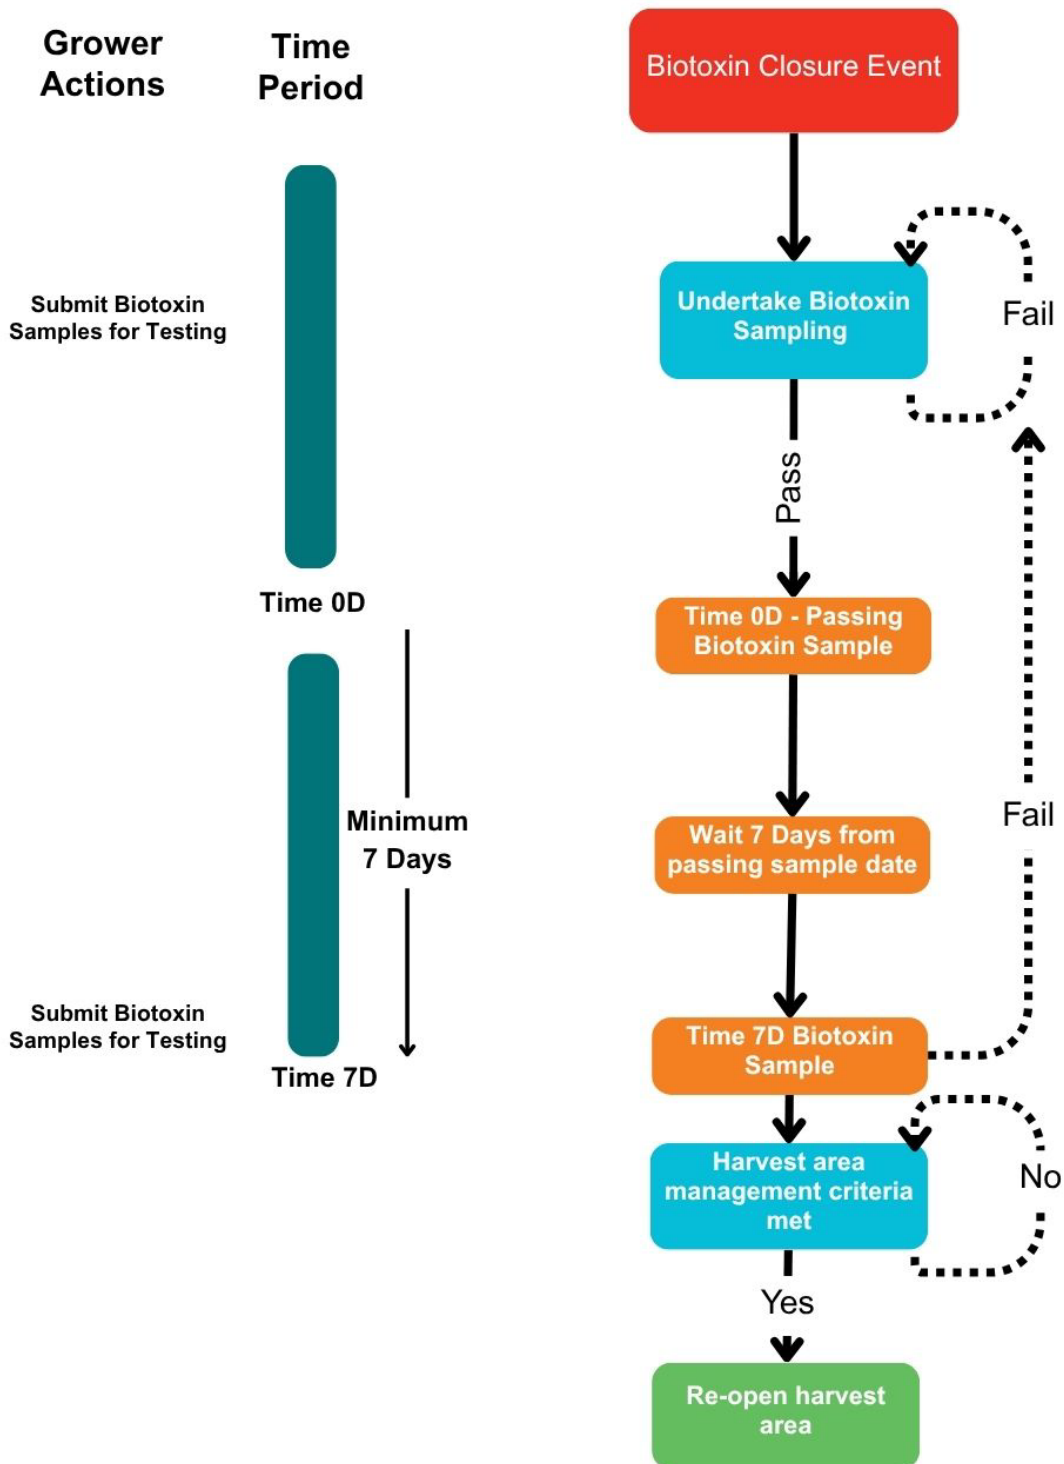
Grower Actions

Time Period

Biotoxin Closure Event

Submit Biotoxin Samples for Testing

Undertake Biotoxin Sampling

Fail

Pass

Time 0D

Time 0D - Passing Biotoxin Sample

Minimum 7 Days

Wait 7 Days from passing sample date

Fail

Submit Biotoxin Samples for Testing

Time 7D

Time 7D Biotoxin Sample

Harvest area management criteria met

No

Yes

Re-open harvest area